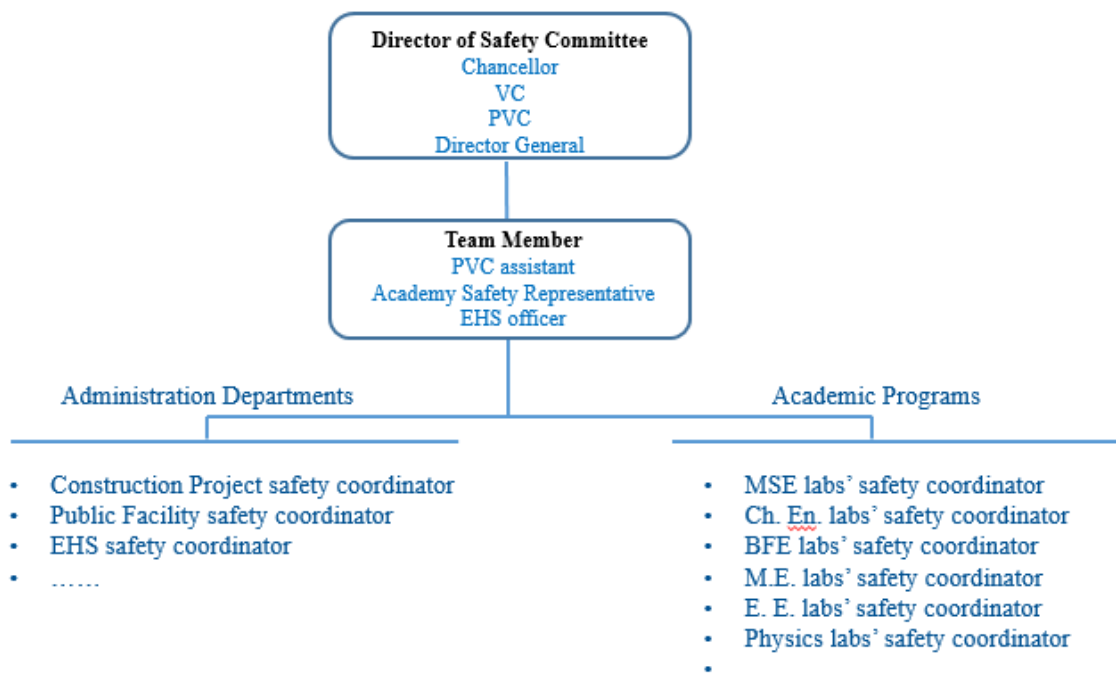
Director of Safety Committee
Chancellor
VC
PVC
Director General

Team Member
PVC assistant
Academy Safety Representative
EHS officer

Administration Departments

Academic Programs

- Construction Project safety coordinator
- Public Facility safety coordinator
- EHS safety coordinator
- ……

- MSE labs' safety coordinator
- Ch. En. labs' safety coordinator
- BFE labs' safety coordinator
- M.E. labs' safety coordinator
- E. E. labs' safety coordinator
- Physics labs' safety coordinator
-